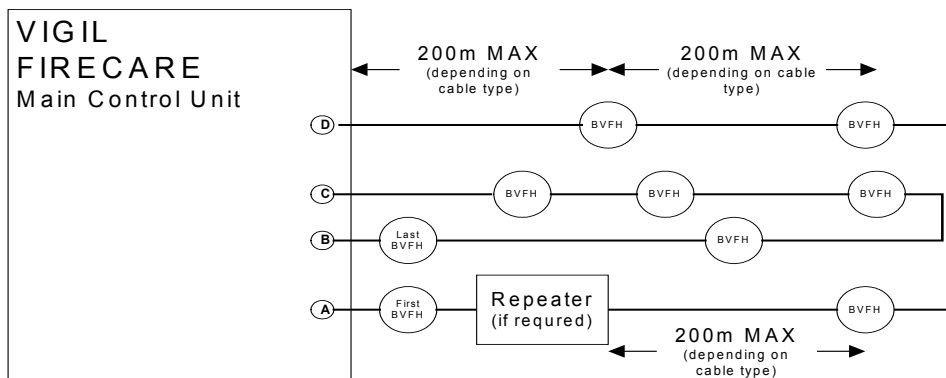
VIGIL
FIRECARE
Main Control Unit

200m MAX
(depending on cable type)

200m MAX
(depending on cable type)

D
BVFH
BVFH

C
BVFH
BVFH
BVFH

B
Last BVFH
BVFH

A
First BVFH
Repeater
(if requred)
BVFH

200m MAX
(depending on cable type)